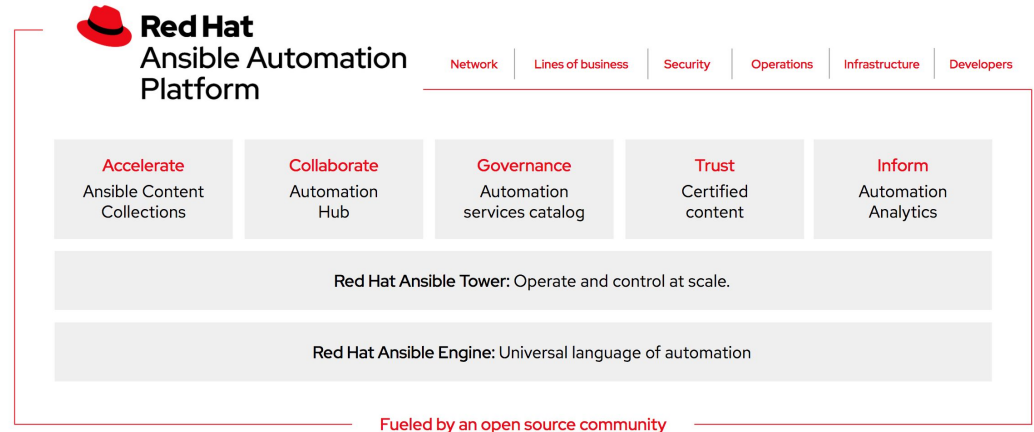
Red Hat
Ansible Automation Platform

Network | Lines of business | Security | Operations | Infrastructure | Developers

Accelerate
Ansible Content Collections

Collaborate
Automation Hub

Governance
Automation services catalog

Trust
Certified content

Inform
Automation Analytics

Red Hat Ansible Tower: Operate and control at scale.

Red Hat Ansible Engine: Universal language of automation

Fueled by an open source community